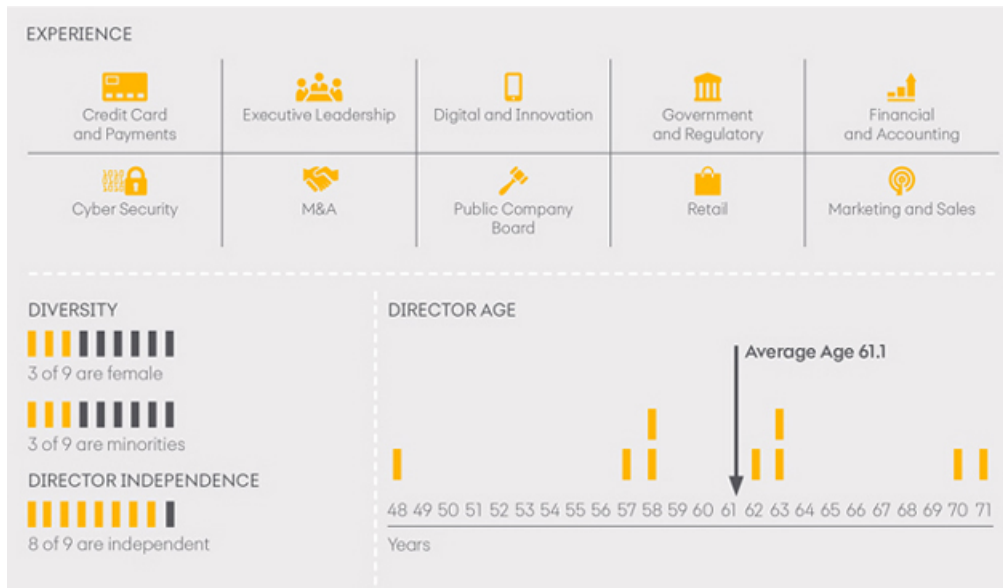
EXPERIENCE

Credit Card and Payments

Executive Leadership

Digital and Innovation

Government and Regulatory

Financial and Accounting

Cyber Security

M&A

Public Company Board

Retail

Marketing and Sales

DIVERSITY

3 of 9 are female

3 of 9 are minorities

DIRECTOR INDEPENDENCE

8 of 9 are independent

DIRECTOR AGE

Average Age 61.1

48 49 50 51 52 53 54 55 56 57 58 59 60 61 62 63 64 65 66 67 68 69 70 71

Years